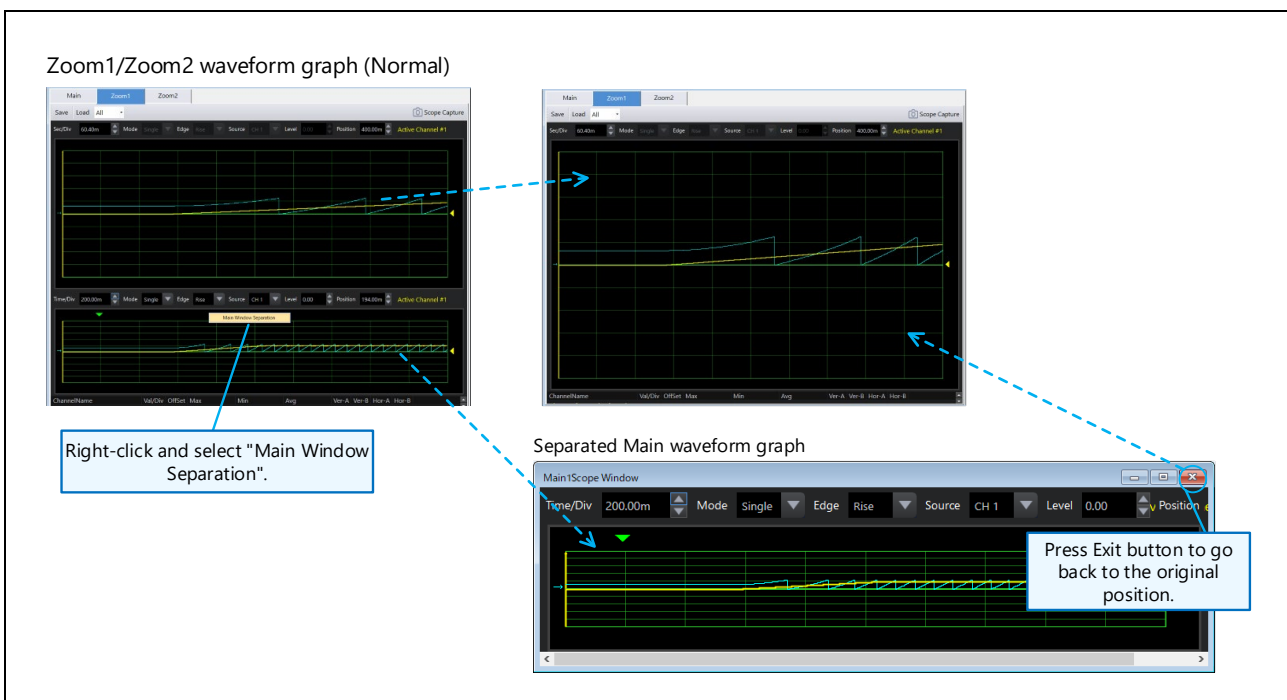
Zoom1/Zoom2 waveform graph (Normal)

Main Zoom1 Zoom2

Save Load All

Scope Capture

Sec/Div 60.40m Mode Single Edge Rise Source CH 1 Level 0.00 Position 400.00m Active Channel #1

Time/Div 200.00m Mode Single Edge Rise Source CH 1 Level 0.00 Position 194.00m Active Channel #1

Main Window Separation

ChannelName Val/Div OffSet Max Min Avg Ver-A Ver-B Hor-A Hor-B

Main Zoom1 Zoom2

Save Load All

Scope Capture

Sec/Div 60.40m Mode Single Edge Rise Source CH 1 Level 0.00 Position 400.00m Active Channel #1

ChannelName Val/Div OffSet Max Min Avg Ver-A Ver-B Hor-A Hor-B

Right-click and select "Main Window Separation".

Separated Main waveform graph

Main1Scope Window

Time/Div 200.00m Mode Single Edge Rise Source CH 1 Level 0.00 Position

Press Exit button to go back to the original position.